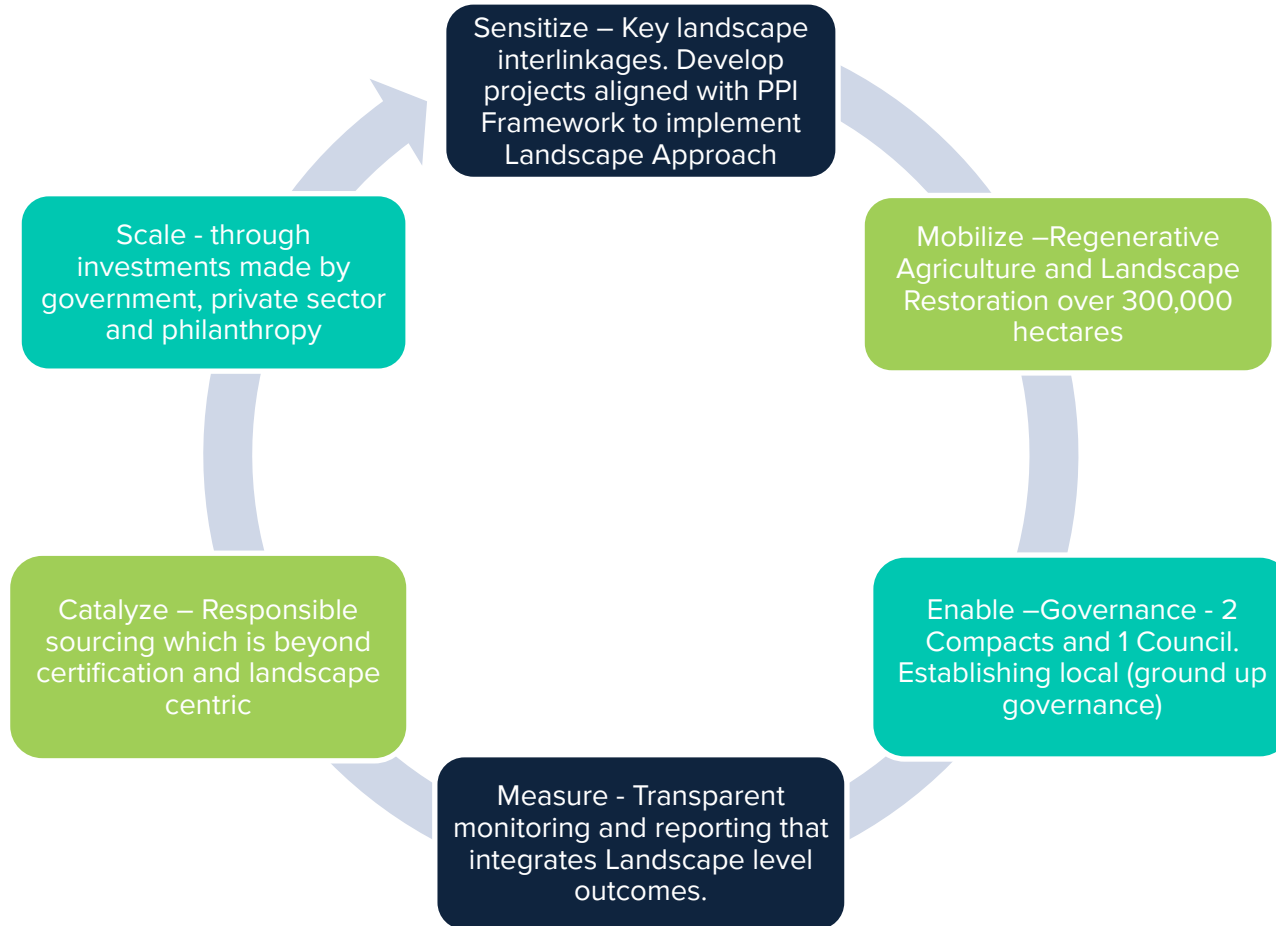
Sensitize – Key landscape interlinkages. Develop projects aligned with PPI Framework to implement Landscape Approach

Mobilize –Regenerative Agriculture and Landscape Restoration over 300,000 hectares

Enable –Governance - 2 Compacts and 1 Council. Establishing local (ground up governance)

Measure - Transparent monitoring and reporting that integrates Landscape level outcomes.

Catalyze – Responsible sourcing which is beyond certification and landscape centric

Scale - through investments made by government, private sector and philanthropy